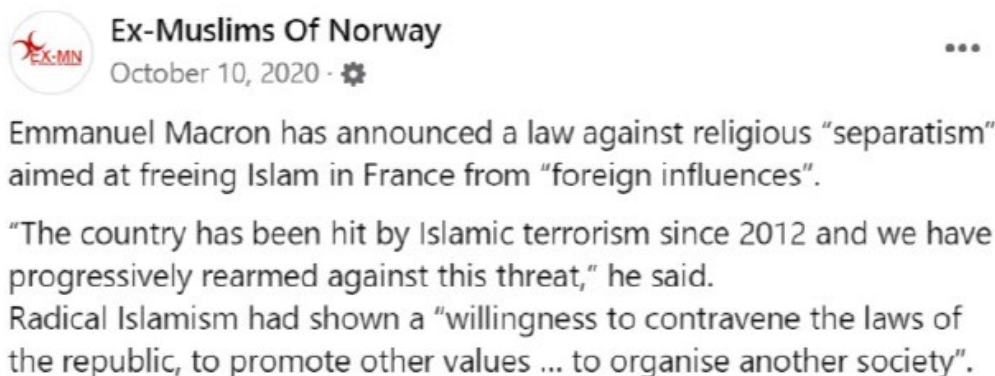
EX-MN

Ex-Muslims Of Norway
October 10, 2020 ·

Emmanuel Macron has announced a law against religious “separatism” aimed at freeing Islam in France from “foreign influences”.

“The country has been hit by Islamic terrorism since 2012 and we have progressively rearmed against this threat,” he said.
Radical Islamism had shown a “willingness to contravene the laws of the republic, to promote other values ... to organise another society”.